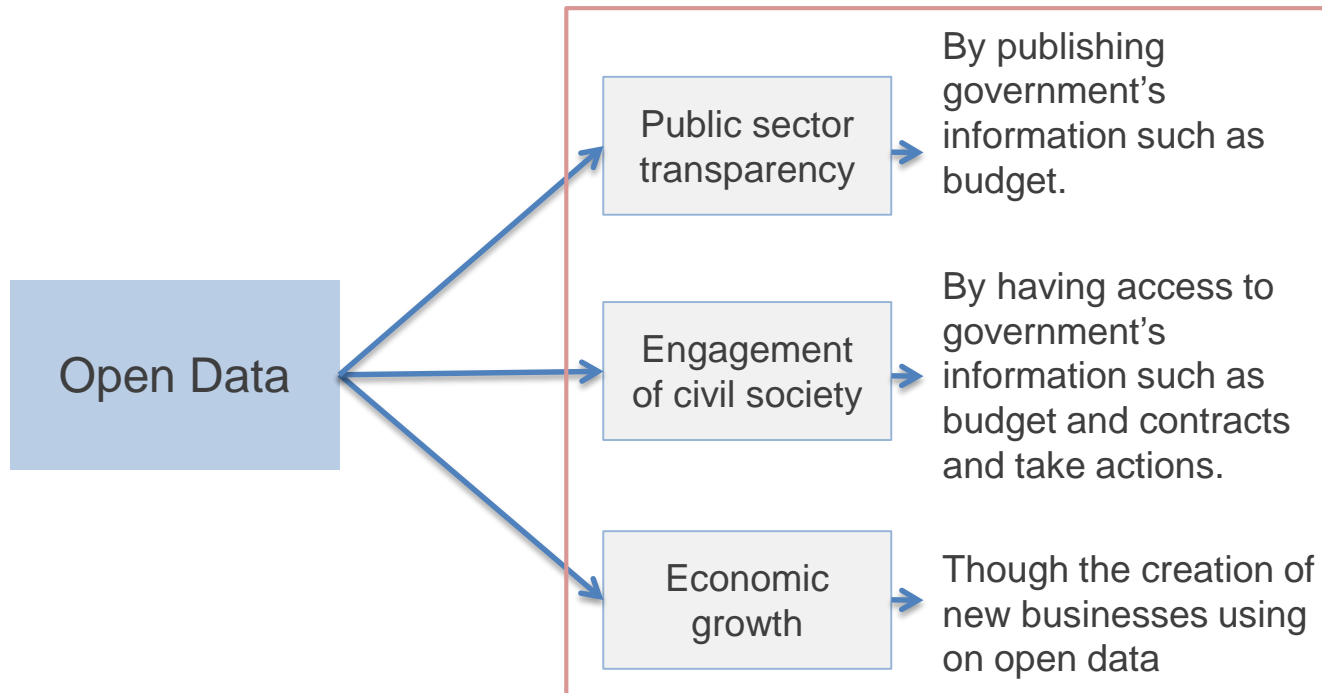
Open Data

Public sector transparency

By publishing government's information such as budget.

Engagement of civil society

By having access to government's information such as budget and contracts and take actions.

Economic growth

Though the creation of new businesses using on open data